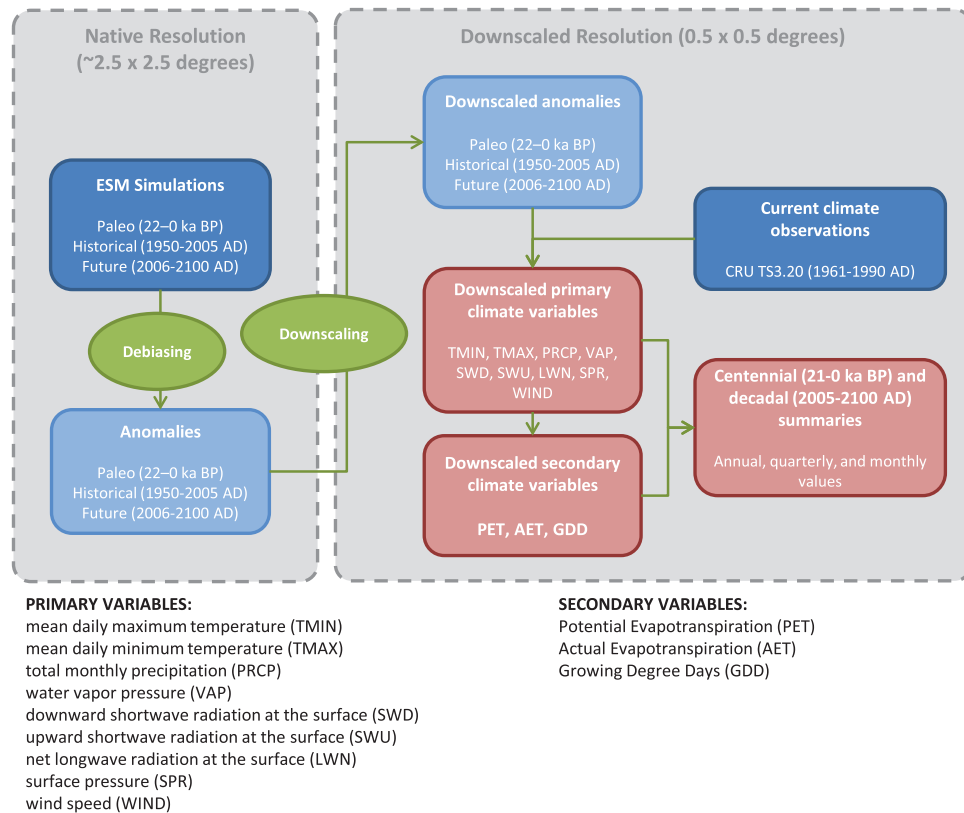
Native Resolution
(~2.5 x 2.5 degrees)

ESM Simulations

Paleo (22–0 ka BP)
Historical (1950-2005 AD)
Future (2006-2100 AD)

Debiasing

Anomalies

Paleo (22–0 ka BP)
Historical (1950-2005 AD)
Future (2006-2100 AD)

Downscaling

Downscaled Resolution (0.5 x 0.5 degrees)

Downscaled anomalies

Paleo (22–0 ka BP)
Historical (1950-2005 AD)
Future (2006-2100 AD)

Current climate observations

CRU TS3.20 (1961-1990 AD)

Downscaled primary climate variables

TMIN, TMAX, PRCP, VAP, SWD, SWU, LWN, SPR, WIND

Downscaled secondary climate variables

PET, AET, GDD

Centennial (21-0 ka BP) and decadal (2005-2100 AD) summaries

Annual, quarterly, and monthly values

PRIMARY VARIABLES:
mean daily maximum temperature (TMIN)
mean daily minimum temperature (TMAX)
total monthly precipitation (PRCP)
water vapor pressure (VAP)
downward shortwave radiation at the surface (SWD)
upward shortwave radiation at the surface (SWU)
net longwave radiation at the surface (LWN)
surface pressure (SPR)
wind speed (WIND)

SECONDARY VARIABLES:
Potential Evapotranspiration (PET)
Actual Evapotranspiration (AET)
Growing Degree Days (GDD)